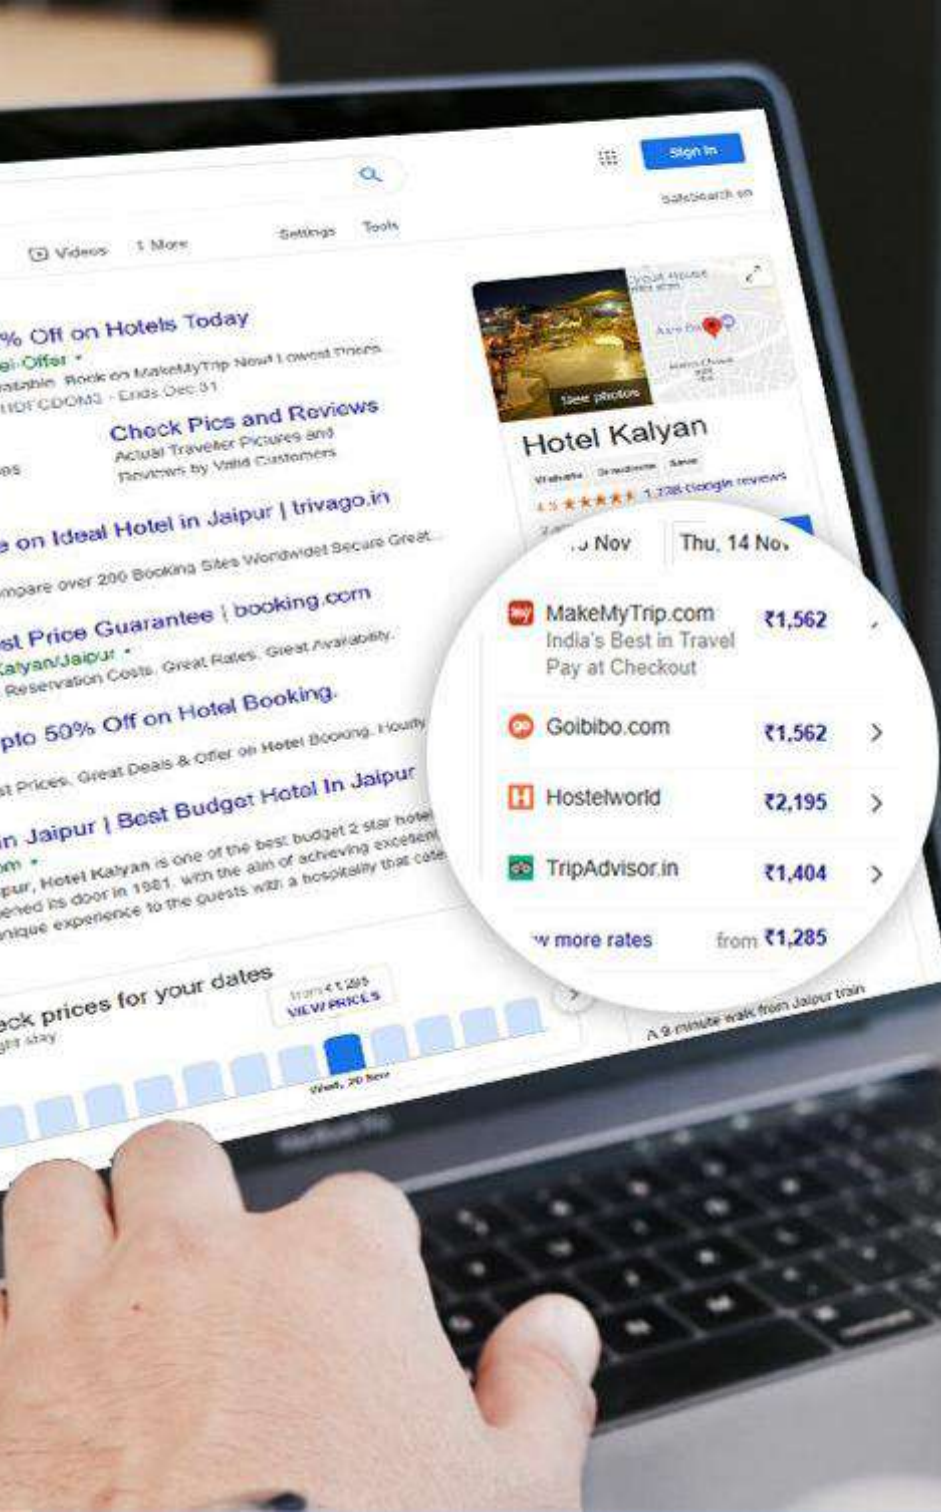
Sign in

SafeSearch on

Videos   More   Settings   Tools

% Off on Hotels Today
Offer
Book on MakeMyTrip Now! Lowest Prices
HDFCDOM3 - Ends Dec 31

Check Pics and Reviews
Actual Traveller Pictures and Reviews by Valid Customers

e on Ideal Hotel in Jaipur | trivago.in
mpare over 200 Booking Sites Worldwide! Secure Great

st Price Guarantee | booking.com
Kalyan/Jaipur
Reservation Costs. Great Rates. Great Availability.

pto 50% Off on Hotel Booking.
st Prices. Great Deals & Offer on Hotel Booking. Hourly

n Jaipur | Best Budget Hotel In Jaipur
ur, Hotel Kalyan is one of the best budget 2 star hotel
ened its door in 1981 with the aim of achieving excellent
nique experience to the guests with a hospitality that cate

eck prices for your dates
ght stay
from ₹1,285
VIEW PRICES
Wed, 20 Nov

See photos

Hotel Kalyan
Website   Directions   Save
4.5 ★★★★★ 1,738 Google reviews

Nov   Thu, 14 Nov

MakeMyTrip.com ₹1,562
India's Best in Travel
Pay at Checkout

Goibibo.com ₹1,562

Hostelworld ₹2,195

TripAdvisor.in ₹1,404

w more rates   from ₹1,285

A 9 minute walk from Jaipur train